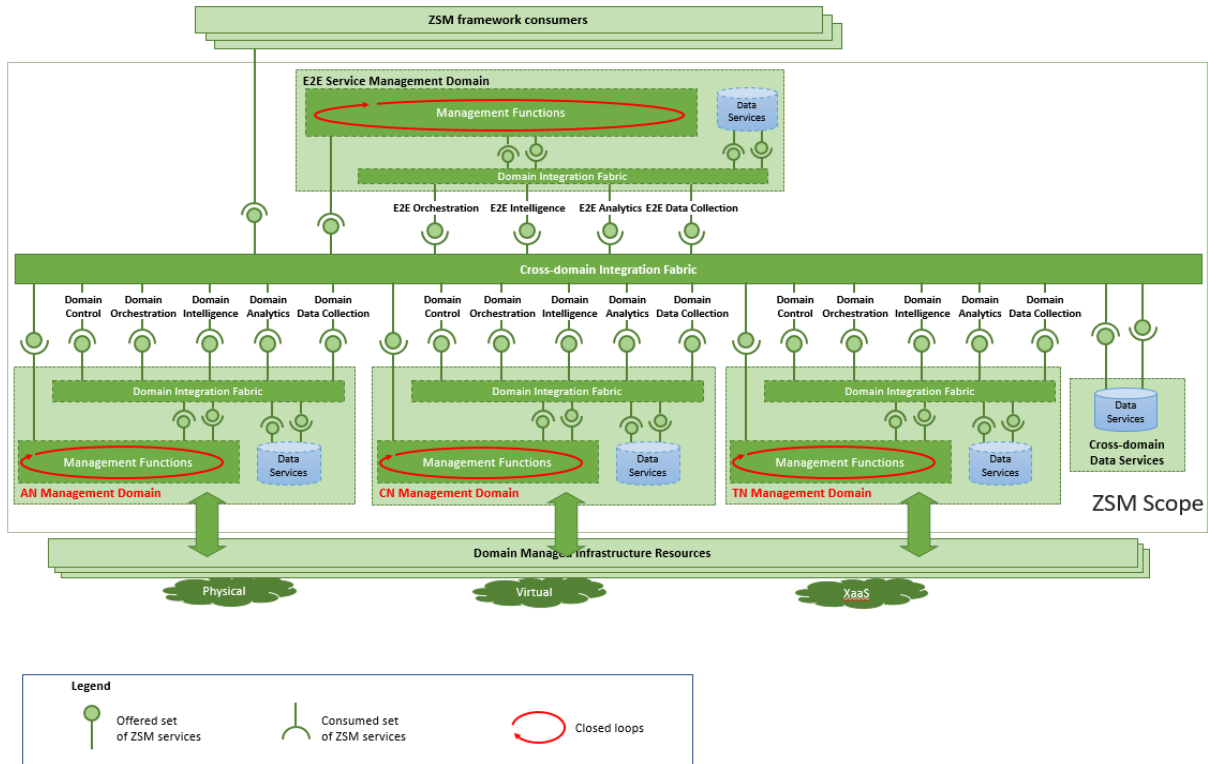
ZSM framework consumers

E2E Service Management Domain

Management Functions

Data Services

Domain Integration Fabric

E2E Orchestration E2E Intelligence E2E Analytics E2E Data Collection

Cross-domain Integration Fabric

Domain Control Domain Orchestration Domain Intelligence Domain Analytics Domain Data Collection

Domain Control Domain Orchestration Domain Intelligence Domain Analytics Domain Data Collection

Domain Control Domain Orchestration Domain Intelligence Domain Analytics Domain Data Collection

Domain Integration Fabric

Management Functions

Data Services

AN Management Domain

Domain Integration Fabric

Management Functions

Data Services

CN Management Domain

Domain Integration Fabric

Management Functions

Data Services

TN Management Domain

Data Services

Cross-domain Data Services

ZSM Scope

Domain Managed Infrastructure Resources

Physical

Virtual

XaaS

Legend

Offered set of ZSM services

Consumed set of ZSM services

Closed loops